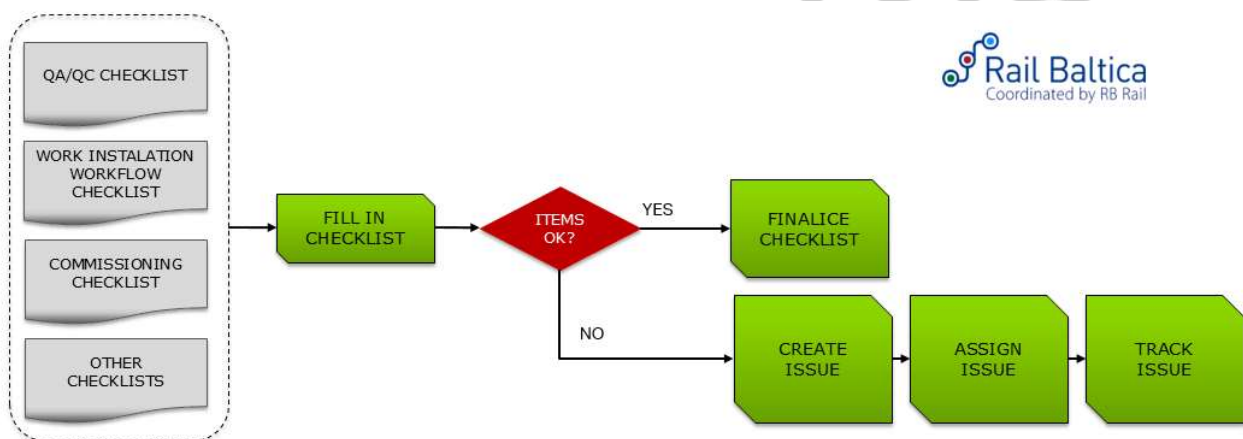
QA/QC CHECKLIST

WORK INSTALATION WORKFLOW CHECKLIST

COMMISSIONING CHECKLIST

OTHER CHECKLISTS

Rail Baltica
Coordinated by RB Rail

FILL IN CHECKLIST

ITEMS OK?

YES

FINALICE CHECKLIST

NO

CREATE ISSUE

ASSIGN ISSUE

TRACK ISSUE